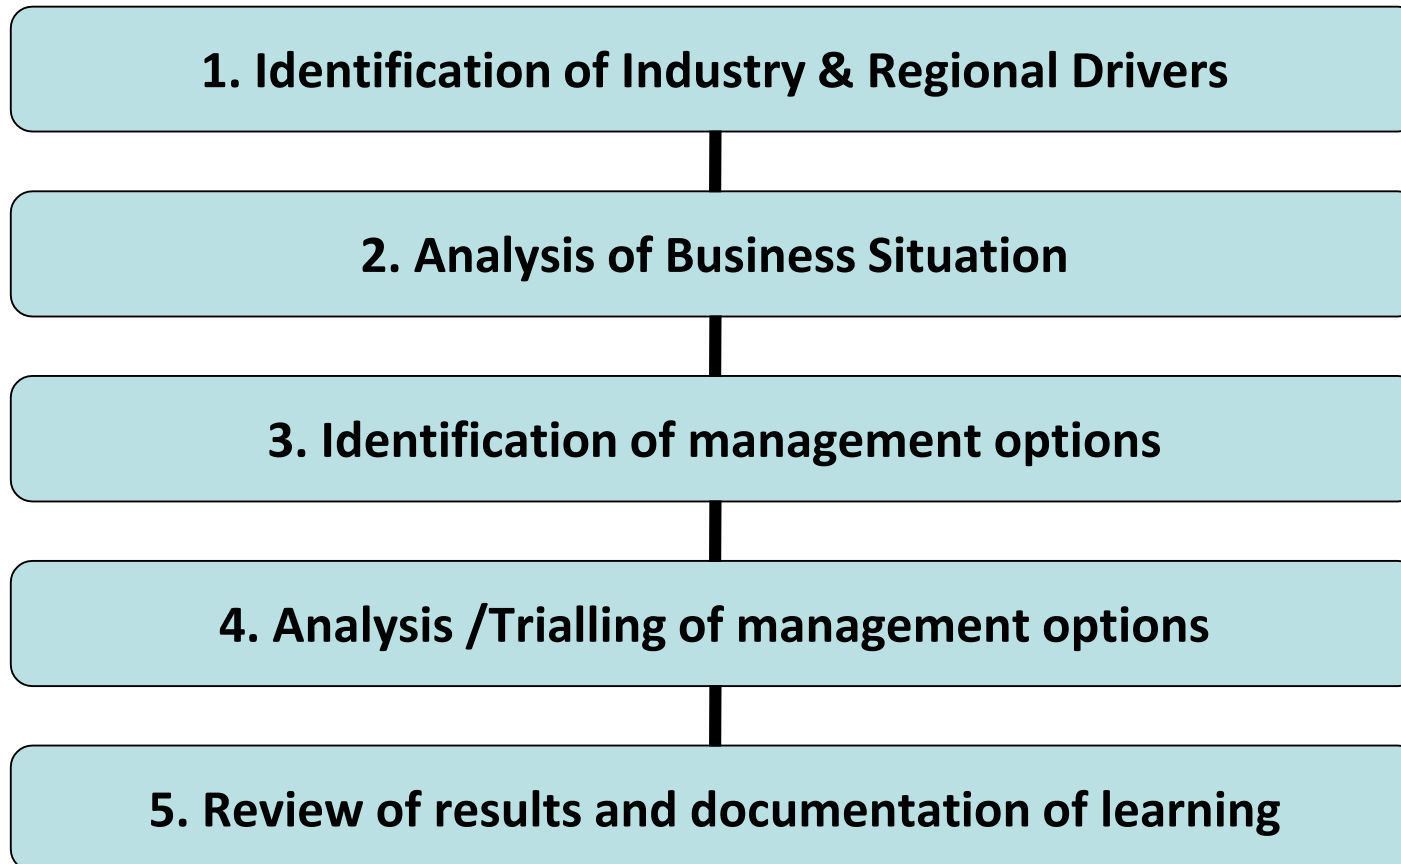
1. Identification of Industry & Regional Drivers

2. Analysis of Business Situation

3. Identification of management options

4. Analysis /Trialling of management options

5. Review of results and documentation of learning